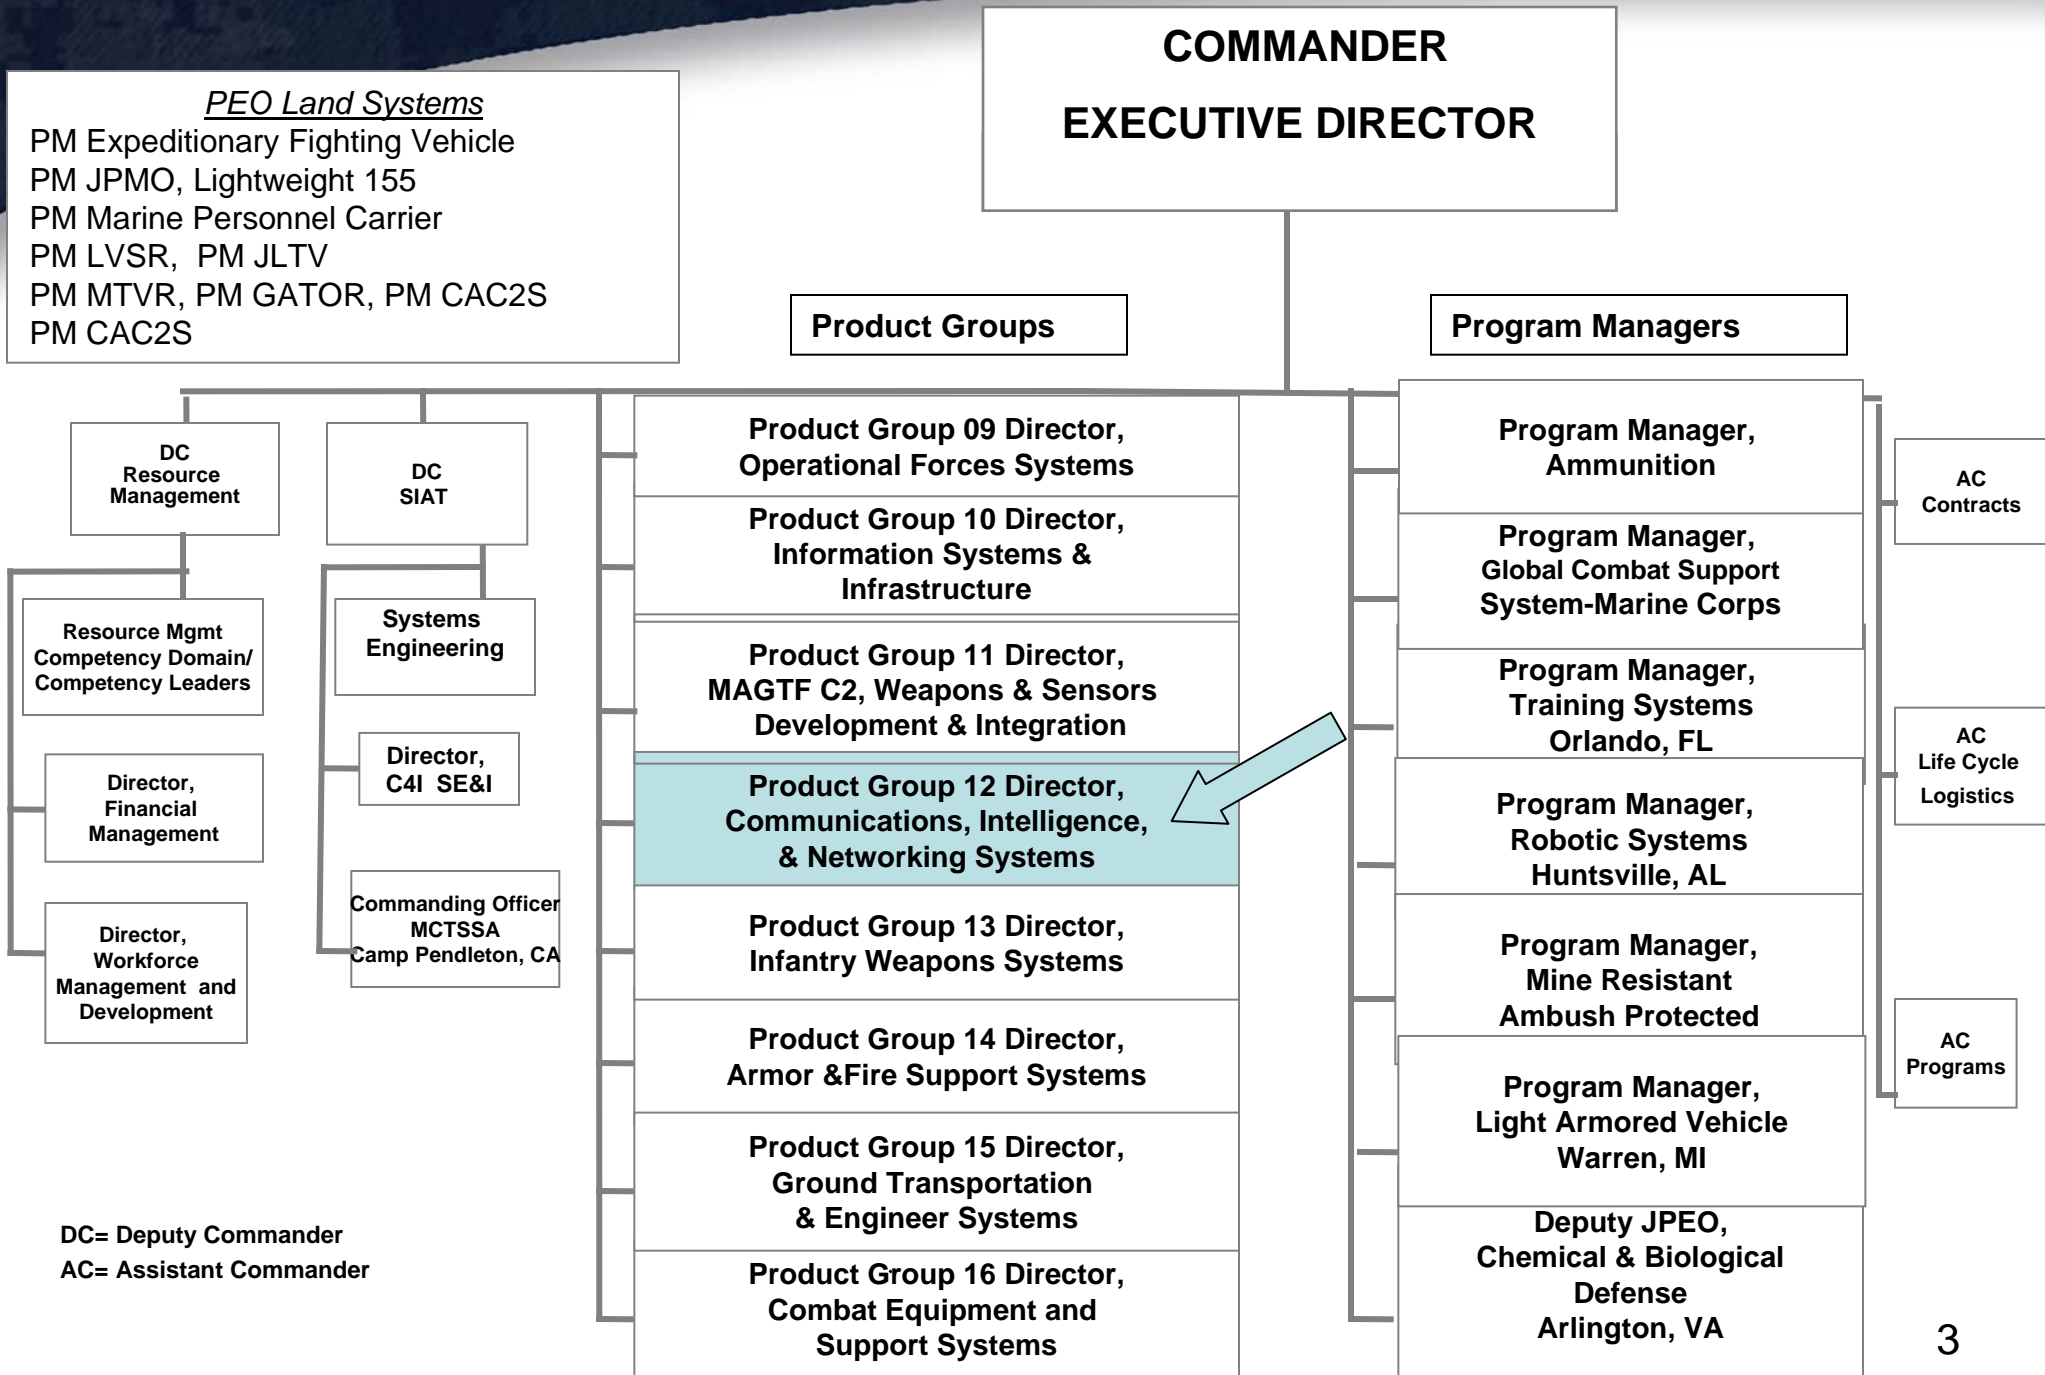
COMMANDER

EXECUTIVE DIRECTOR

PEO Land Systems
PM Expeditionary Fighting Vehicle
PM JPMO, Lightweight 155
PM Marine Personnel Carrier
PM LVSR, PM JLTV
PM MTVR, PM GATOR, PM CAC2S
PM CAC2S

Product Groups

Program Managers

DC Resource Management

DC SIAT

Resource Mgmt Competency Domain/ Competency Leaders

Systems Engineering

Director, Financial Management

Director, C4I SE&I

Director, Workforce Management and Development

Commanding Officer MCTSSA Camp Pendleton, CA

Product Group 09 Director, Operational Forces Systems

Product Group 10 Director, Information Systems & Infrastructure

Product Group 11 Director, MAGTF C2, Weapons & Sensors Development & Integration

Product Group 12 Director, Communications, Intelligence, & Networking Systems

Product Group 13 Director, Infantry Weapons Systems

Product Group 14 Director, Armor &Fire Support Systems

Product Group 15 Director, Ground Transportation & Engineer Systems

Product Group 16 Director, Combat Equipment and Support Systems

Program Manager, Ammunition

Program Manager, Global Combat Support System-Marine Corps

Program Manager, Training Systems Orlando, FL

Program Manager, Robotic Systems Huntsville, AL

Program Manager, Mine Resistant Ambush Protected

Program Manager, Light Armored Vehicle Warren, MI

Deputy JPEO, Chemical & Biological Defense Arlington, VA

AC Contracts

AC Life Cycle Logistics

AC Programs

DC= Deputy Commander
AC= Assistant Commander

3